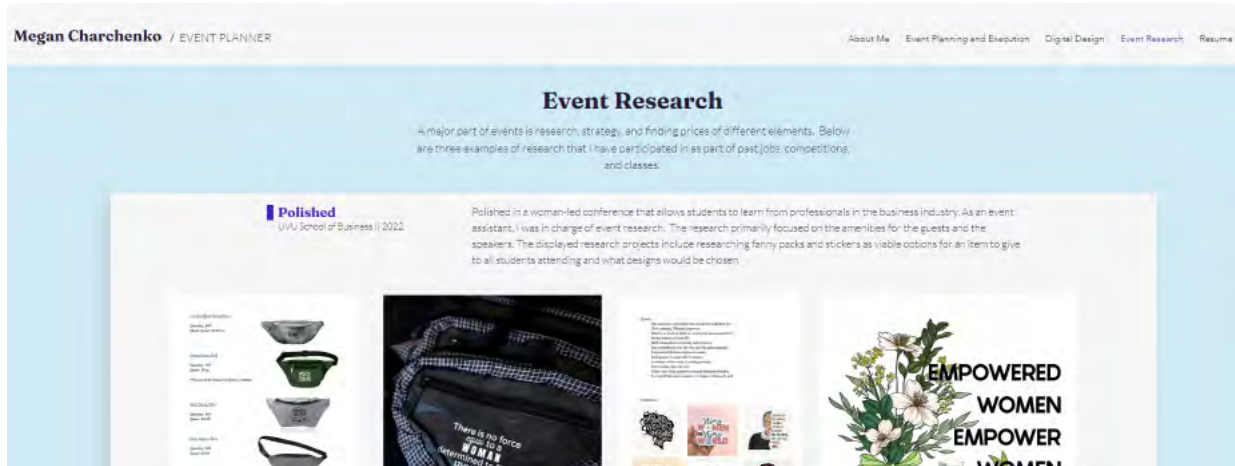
Megan Charchenko / EVENT PLANNER

About Me Event Planning and Execution Digital Design Event Research Resume

Event Research

A major part of events is research, strategy, and finding prices of different elements. Below are three examples of research that I have participated in as part of past jobs, competitions, and classes.

Polished
UVU School of Business || 2022

Polished is a woman-led conference that allows students to learn from professionals in the business industry. As an event assistant, I was in charge of event research. The research primarily focused on the amenities for the guests and the speakers. The displayed research projects include researching fanny packs and stickers as viable options for an item to give to all students attending and what designs would be chosen.

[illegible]

There is no force equal to a WOMAN determined to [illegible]

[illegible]

EMPOWERED WOMEN EMPOWER WOMEN